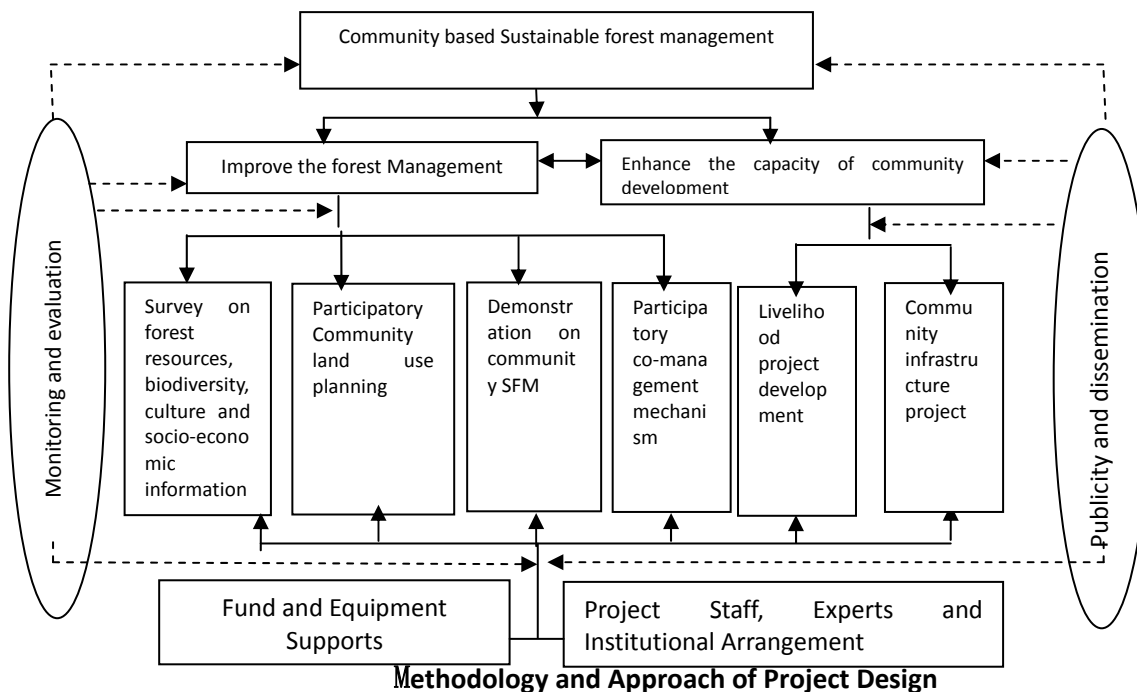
Community based Sustainable forest management

Improve the forest Management

Enhance the capacity of community development

Monitoring and evaluation

Publicity and dissemination

Survey on forest resources, biodiversity, culture and socio-economic information

Participatory Community land use planning

Demonstration on community SFM

Participatory co-management mechanism

Livelihood project development

Community infrastructure project

Fund and Equipment Supports

Project Staff, Experts and Institutional Arrangement

Methodology and Approach of Project Design